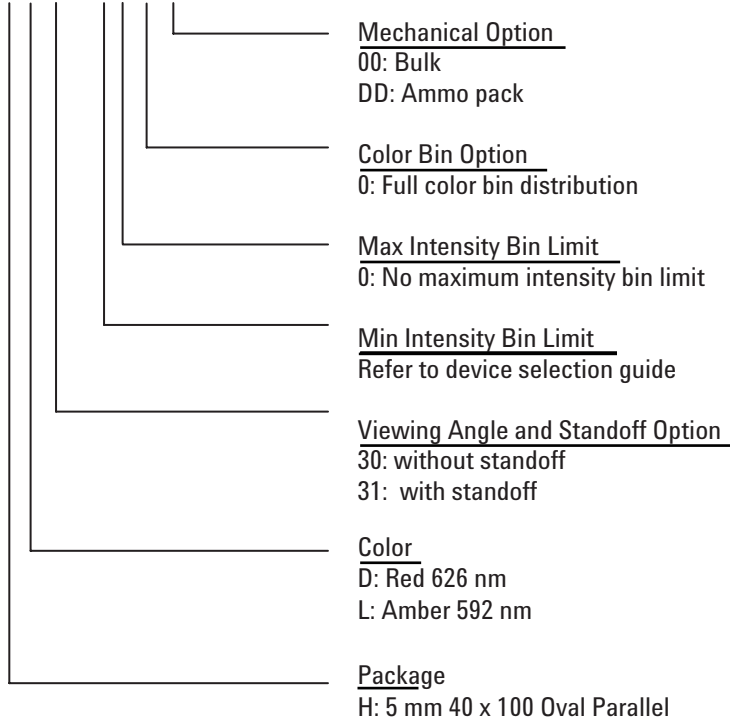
Mechanical Option
00: Bulk
DD: Ammo pack

Color Bin Option
0: Full color bin distribution

Max Intensity Bin Limit
0: No maximum intensity bin limit

Min Intensity Bin Limit
Refer to device selection guide

Viewing Angle and Standoff Option
30: without standoff
31: with standoff

Color
D: Red 626 nm
L: Amber 592 nm

Package
H: 5 mm 40 x 100 Oval Parallel